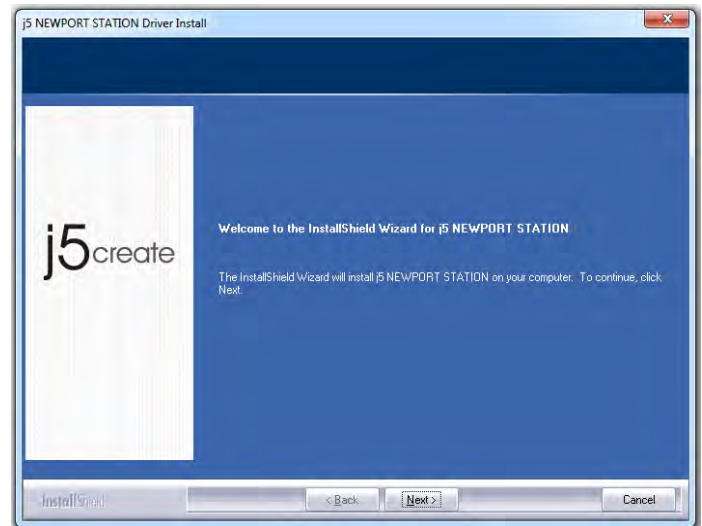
j5 NEWPORT STATION Driver Install

j5create

Welcome to the InstallShield Wizard for j5 NEWPORT STATION

The InstallShield Wizard will install j5 NEWPORT STATION on your computer. To continue, click Next.

InstallShield

< Back

Next >

Cancel